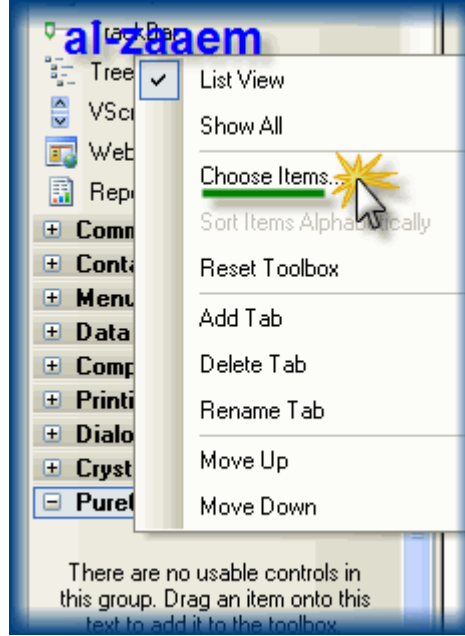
al-zaaem
TrackBar
Tree
VScr
Web
Repo
Comm
Conta
Menu
Data
Comp
Printi
Dialo
Cryst
Pure

List View
Show All
Choose Items...
Sort Items Alphabetically
Reset Toolbox
Add Tab
Delete Tab
Rename Tab
Move Up
Move Down

There are no usable controls in this group. Drag an item onto this text to add it to the toolbox.